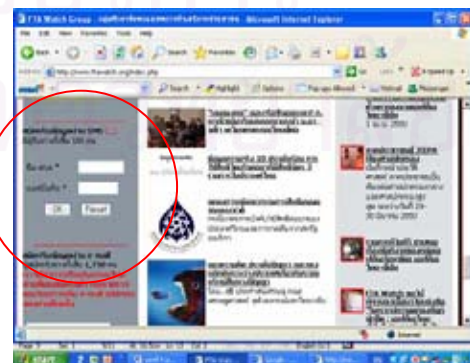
FTA Watch Group - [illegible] - Microsoft Internet Explorer

File Edit View Favorites Tools Help

Back Search Favorites

Address http://www.ftawatch.org/index.php

Go

Search Highlight Options Hotmail Messenger

OK Reset

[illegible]

Internet

start